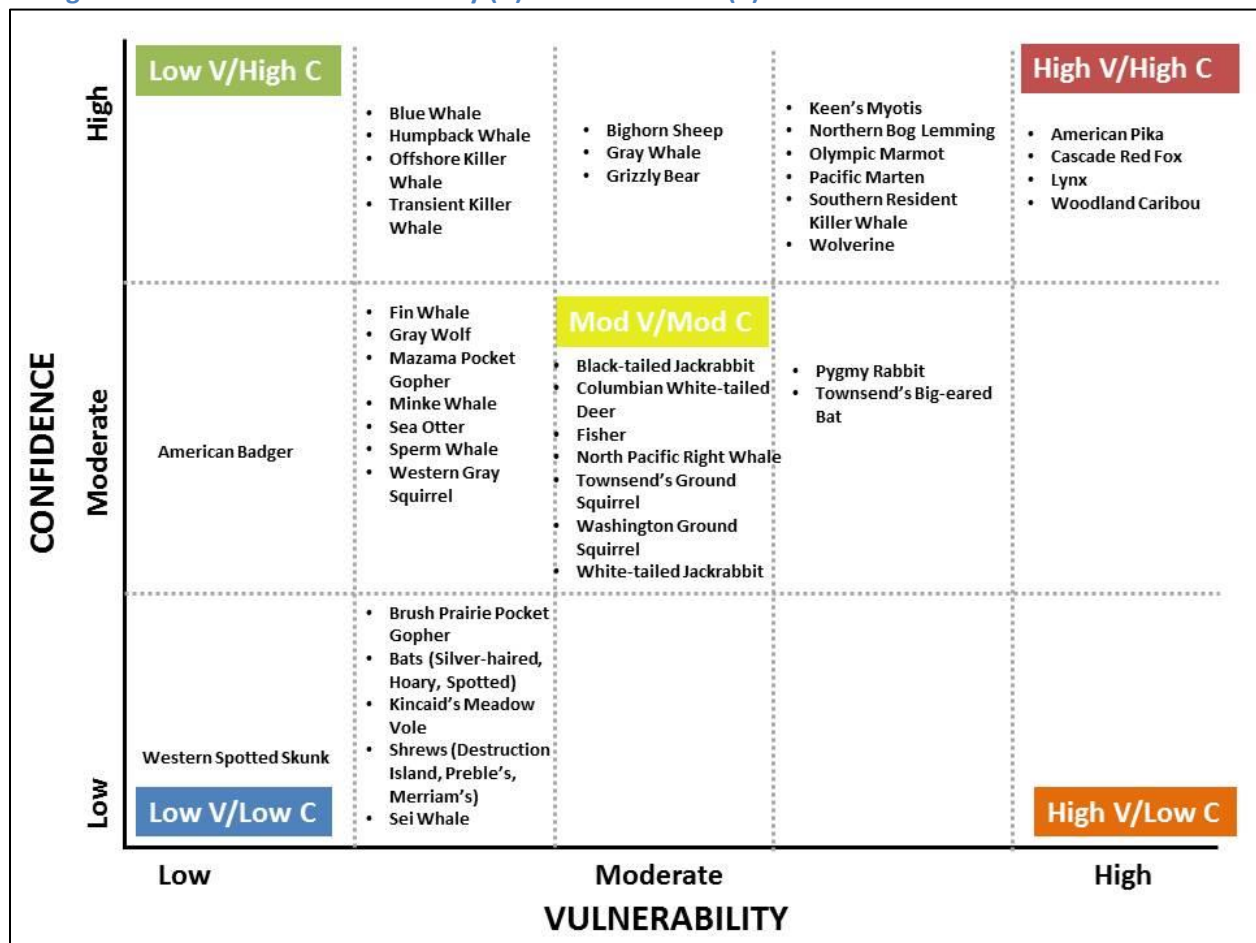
Low V/High C

High V/High C

High

- Blue Whale
- Humpback Whale
- Offshore Killer Whale
- Transient Killer Whale

- Bighorn Sheep
- Gray Whale
- Grizzly Bear

- Keen's Myotis
- Northern Bog Lemming
- Olympic Marmot
- Pacific Marten
- Southern Resident Killer Whale
- Wolverine

- American Pika
- Cascade Red Fox
- Lynx
- Woodland Caribou

Moderate

American Badger

- Fin Whale
- Gray Wolf
- Mazama Pocket Gopher
- Minke Whale
- Sea Otter
- Sperm Whale
- Western Gray Squirrel

Mod V/Mod C

- Black-tailed Jackrabbit
- Columbian White-tailed Deer
- Fisher
- North Pacific Right Whale
- Townsend's Ground Squirrel
- Washington Ground Squirrel
- White-tailed Jackrabbit

- Pygmy Rabbit
- Townsend's Big-eared Bat

CONFIDENCE

Western Spotted Skunk

- Brush Prairie Pocket Gopher
- Bats (Silver-haired, Hoary, Spotted)
- Kincaid's Meadow Vole
- Shrews (Destruction Island, Preble's, Merriam's)
- Sei Whale

Low

Low V/Low C

High V/Low C

Low

Moderate

High

VULNERABILITY